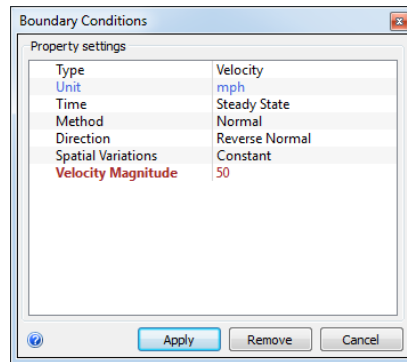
Boundary Conditions

Property settings

| | |
|---|---|
| Type | Velocity |
| Unit | mph |
| Time | Steady State |
| Method | Normal |
| Direction | Reverse Normal |
| Spatial Variations | Constant |
| Velocity Magnitude | 50 |

Apply Remove Cancel